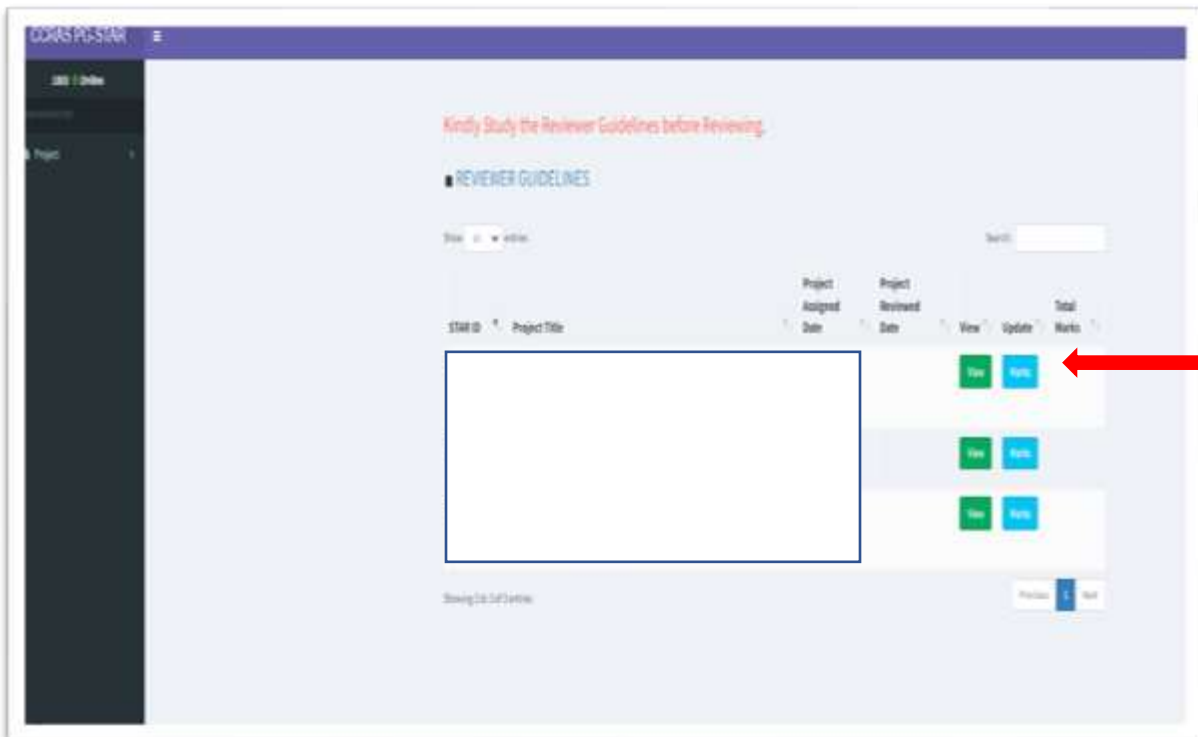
CCRAS PG-STAR

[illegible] Online

Project

Kindly Study the Reviewer Guidelines before Reviewing.

REVIEWER GUIDELINES

Show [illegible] entries

Search:

| STAR ID | Project Title | Project Assigned Date | Project Reviewed Date | View | Update | Total Marks |
|---|---|---|---|---|---|---|
| | | | | View | Marks | |
| | | | | View | Marks | |
| | | | | View | Marks | |

Showing 1 to 3 of 3 entries

Previous 1 Next